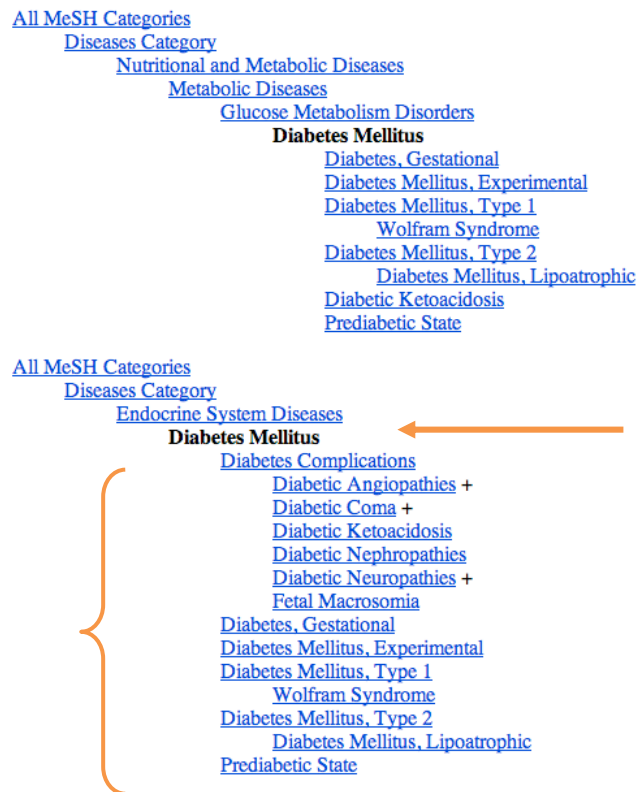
All MeSH Categories
Diseases Category
Nutritional and Metabolic Diseases
Metabolic Diseases
Glucose Metabolism Disorders
**Diabetes Mellitus**
Diabetes, Gestational
Diabetes Mellitus, Experimental
Diabetes Mellitus, Type 1
Wolfram Syndrome
Diabetes Mellitus, Type 2
Diabetes Mellitus, Lipoatrophic
Diabetic Ketoacidosis
Prediabetic State

All MeSH Categories
Diseases Category
Endocrine System Diseases
**Diabetes Mellitus**
Diabetes Complications
Diabetic Angiopathies +
Diabetic Coma +
Diabetic Ketoacidosis
Diabetic Nephropathies
Diabetic Neuropathies +
Fetal Macrosomia
Diabetes, Gestational
Diabetes Mellitus, Experimental
Diabetes Mellitus, Type 1
Wolfram Syndrome
Diabetes Mellitus, Type 2
Diabetes Mellitus, Lipoatrophic
Prediabetic State